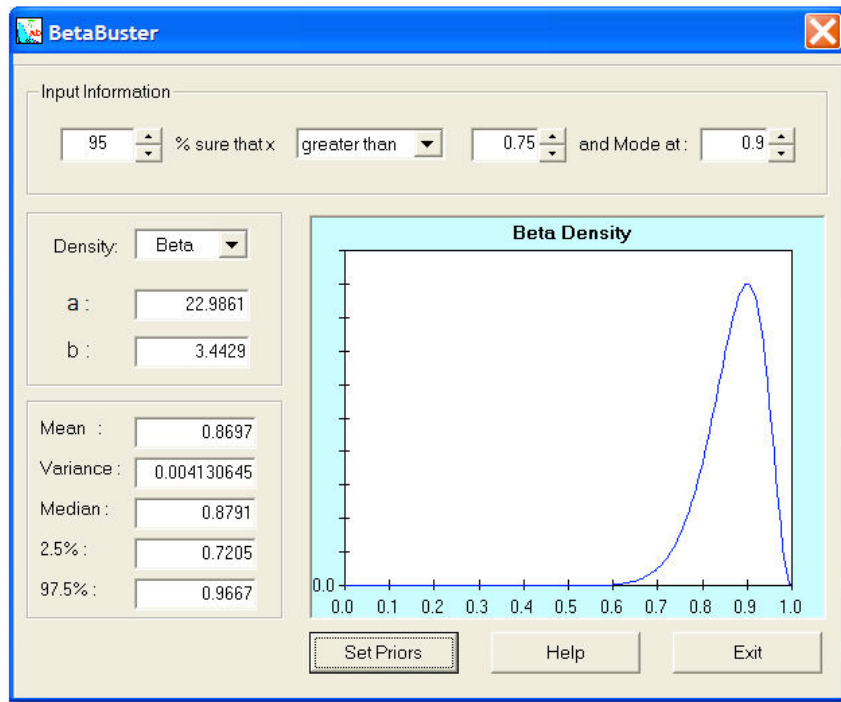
BetaBuster

Input Information

95 % sure that x greater than 0.75 and Mode at : 0.9

Density: Beta

a : 22.9861

b : 3.4429

Mean : 0.8697

Variance : 0.004130645

Median : 0.8791

2.5% : 0.7205

97.5% : 0.9667

Beta Density

0.0

0.0 0.1 0.2 0.3 0.4 0.5 0.6 0.7 0.8 0.9 1.0

Set Priors

Help

Exit